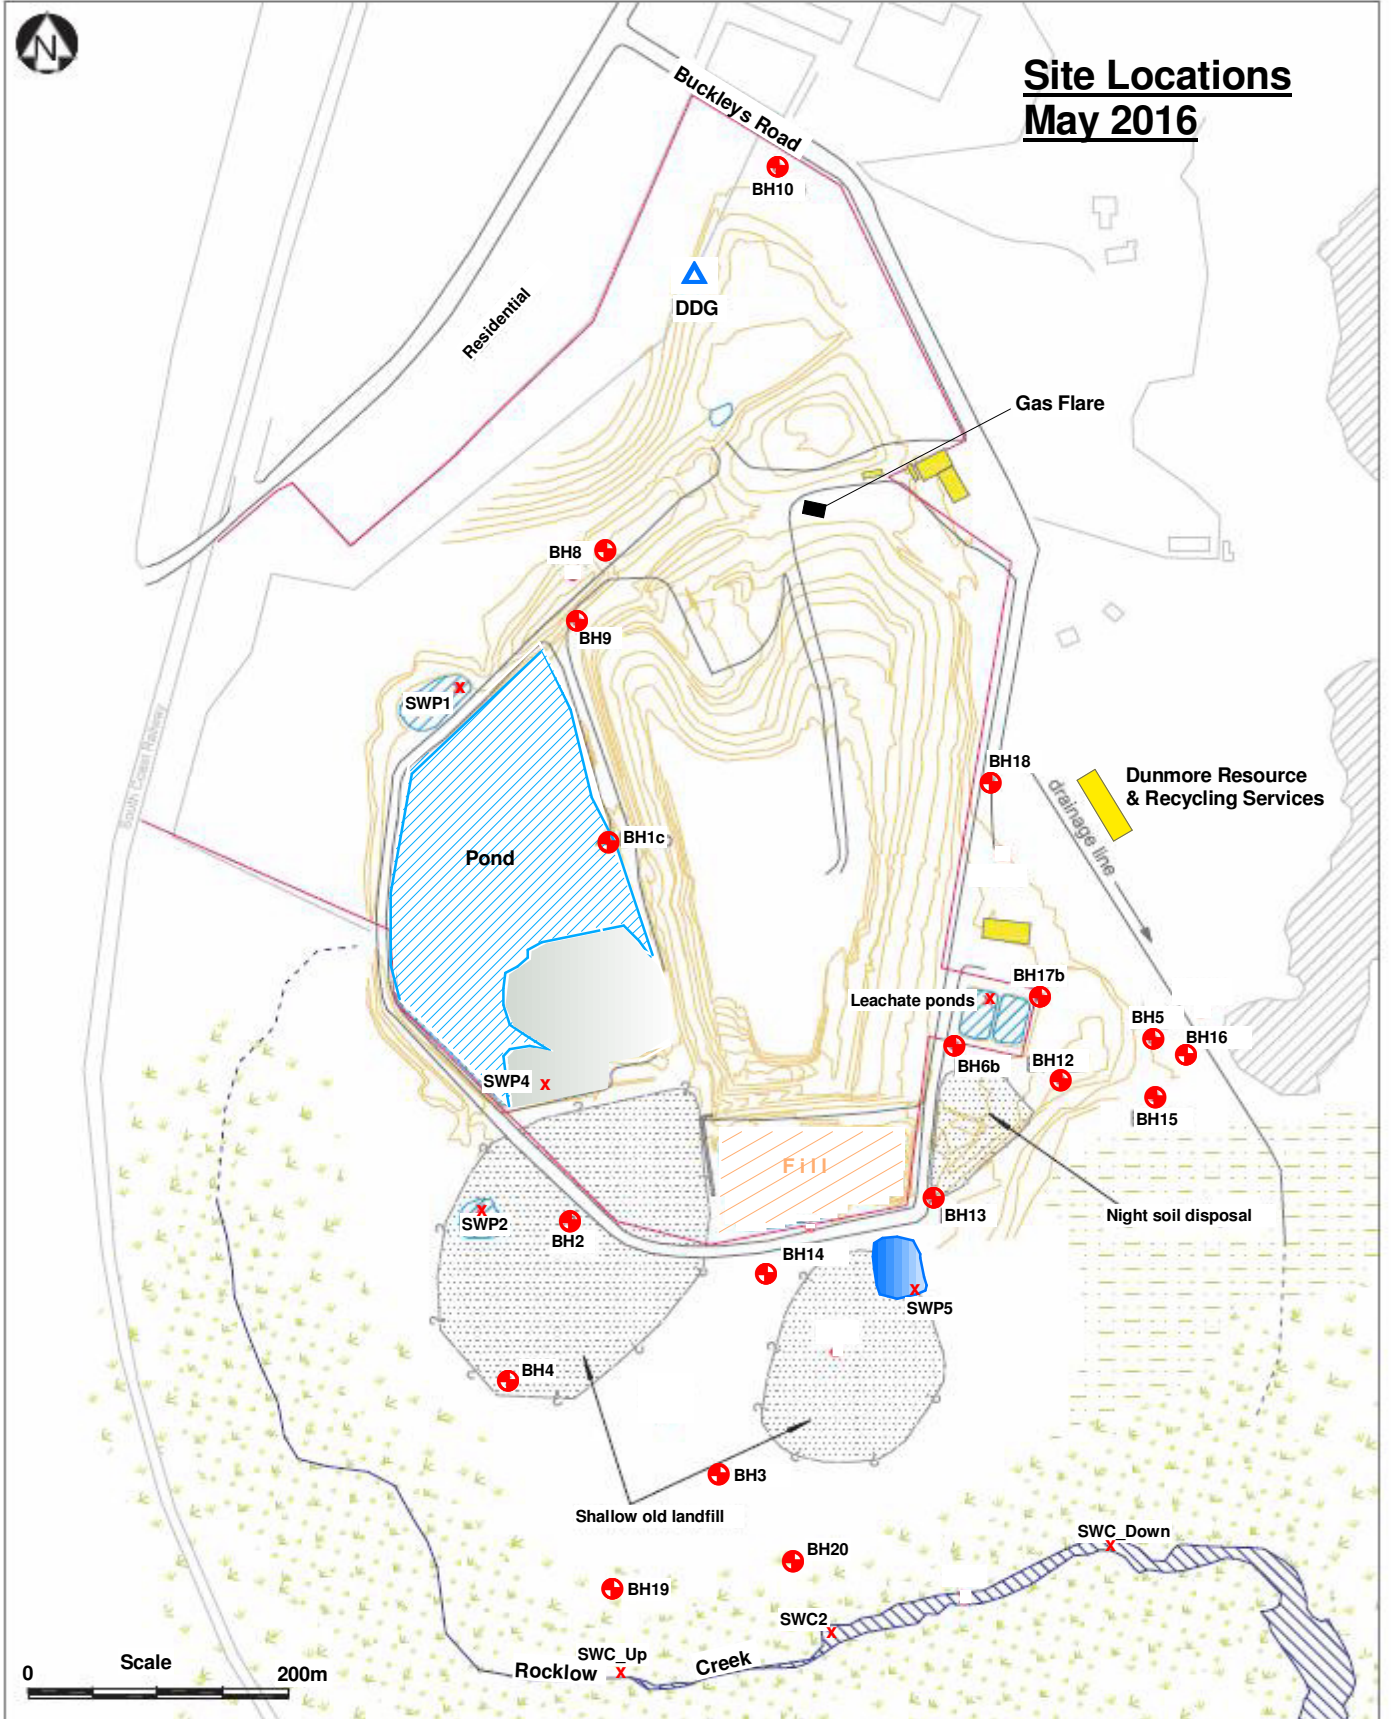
N

Site Locations
May 2016

Buckleys Road

BH10

Residential

DDG

Gas Flare

BH8

BH9

SWP1

South Coast Railway

Pond

BH1c

BH18

drainage line

Dunmore Resource & Recycling Services

BH17b

Leachate ponds

BH5

BH16

BH6b

BH12

SWP4

BH15

Fill

BH13

Night soil disposal

SWP2

BH2

BH14

SWP5

BH4

BH3

Shallow old landfill

BH20

SWC_Down

BH19

SWC2

0 Scale 200m

SWC_Up

Rocklow Creek